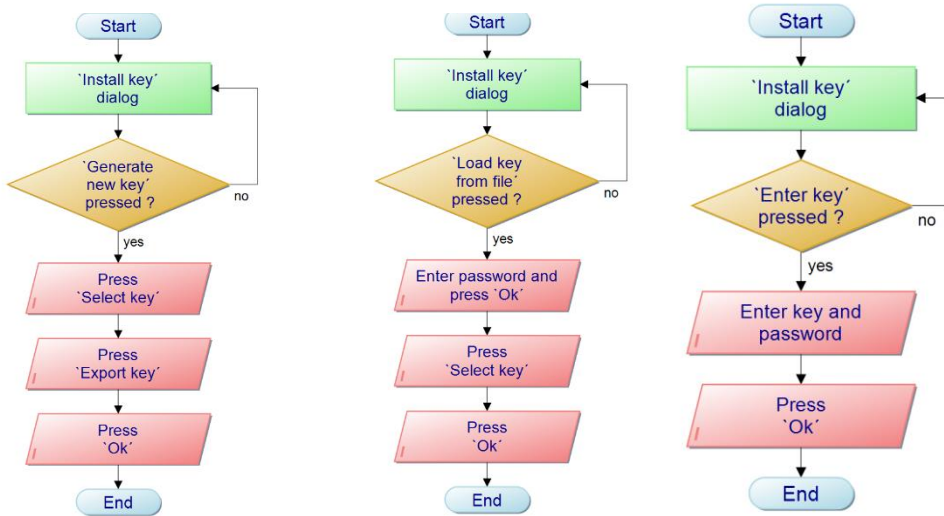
Start

`Install key´ dialog

`Generate new key´ pressed ?

no

yes

Press `Select key´

Press `Export key´

Press `Ok´

End

Start

`Install key´ dialog

`Load key from file´ pressed ?

no

yes

Enter password and press `Ok´

Press `Select key´

Press `Ok´

End

Start

`Install key´ dialog

`Enter key´ pressed ?

no

yes

Enter key and password

Press `Ok´

End